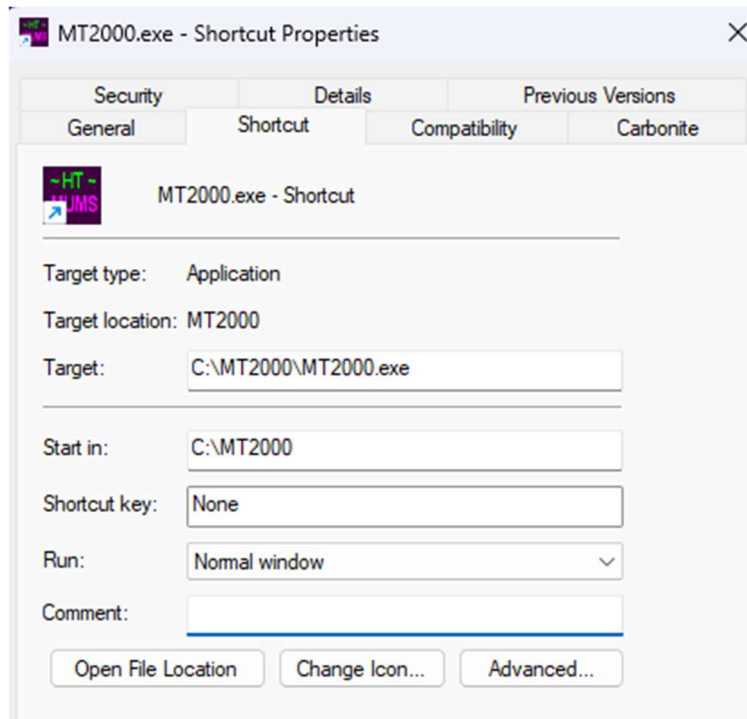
MT2000.exe - Shortcut Properties

×

Security
Details
Previous Versions
General
Shortcut
Compatibility
Carbonite

~HT~
HUMS

MT2000.exe - Shortcut

Target type: Application

Target location: MT2000

Target: C:\MT2000\MT2000.exe

Start in: C:\MT2000

Shortcut key: None

Run: Normal window

Comment:

Open File Location
Change Icon...
Advanced...